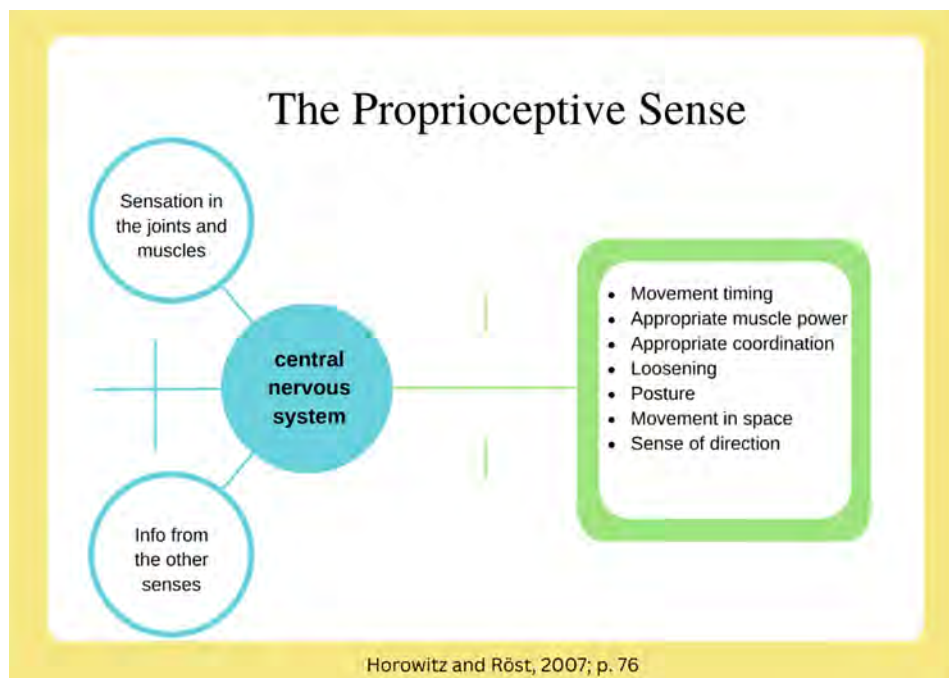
The Proprioceptive Sense

Sensation in the joints and muscles

central nervous system

Info from the other senses

- Movement timing
- Appropriate muscle power
- Appropriate coordination
- Loosening
- Posture
- Movement in space
- Sense of direction

Horowitz and Röst, 2007; p. 76